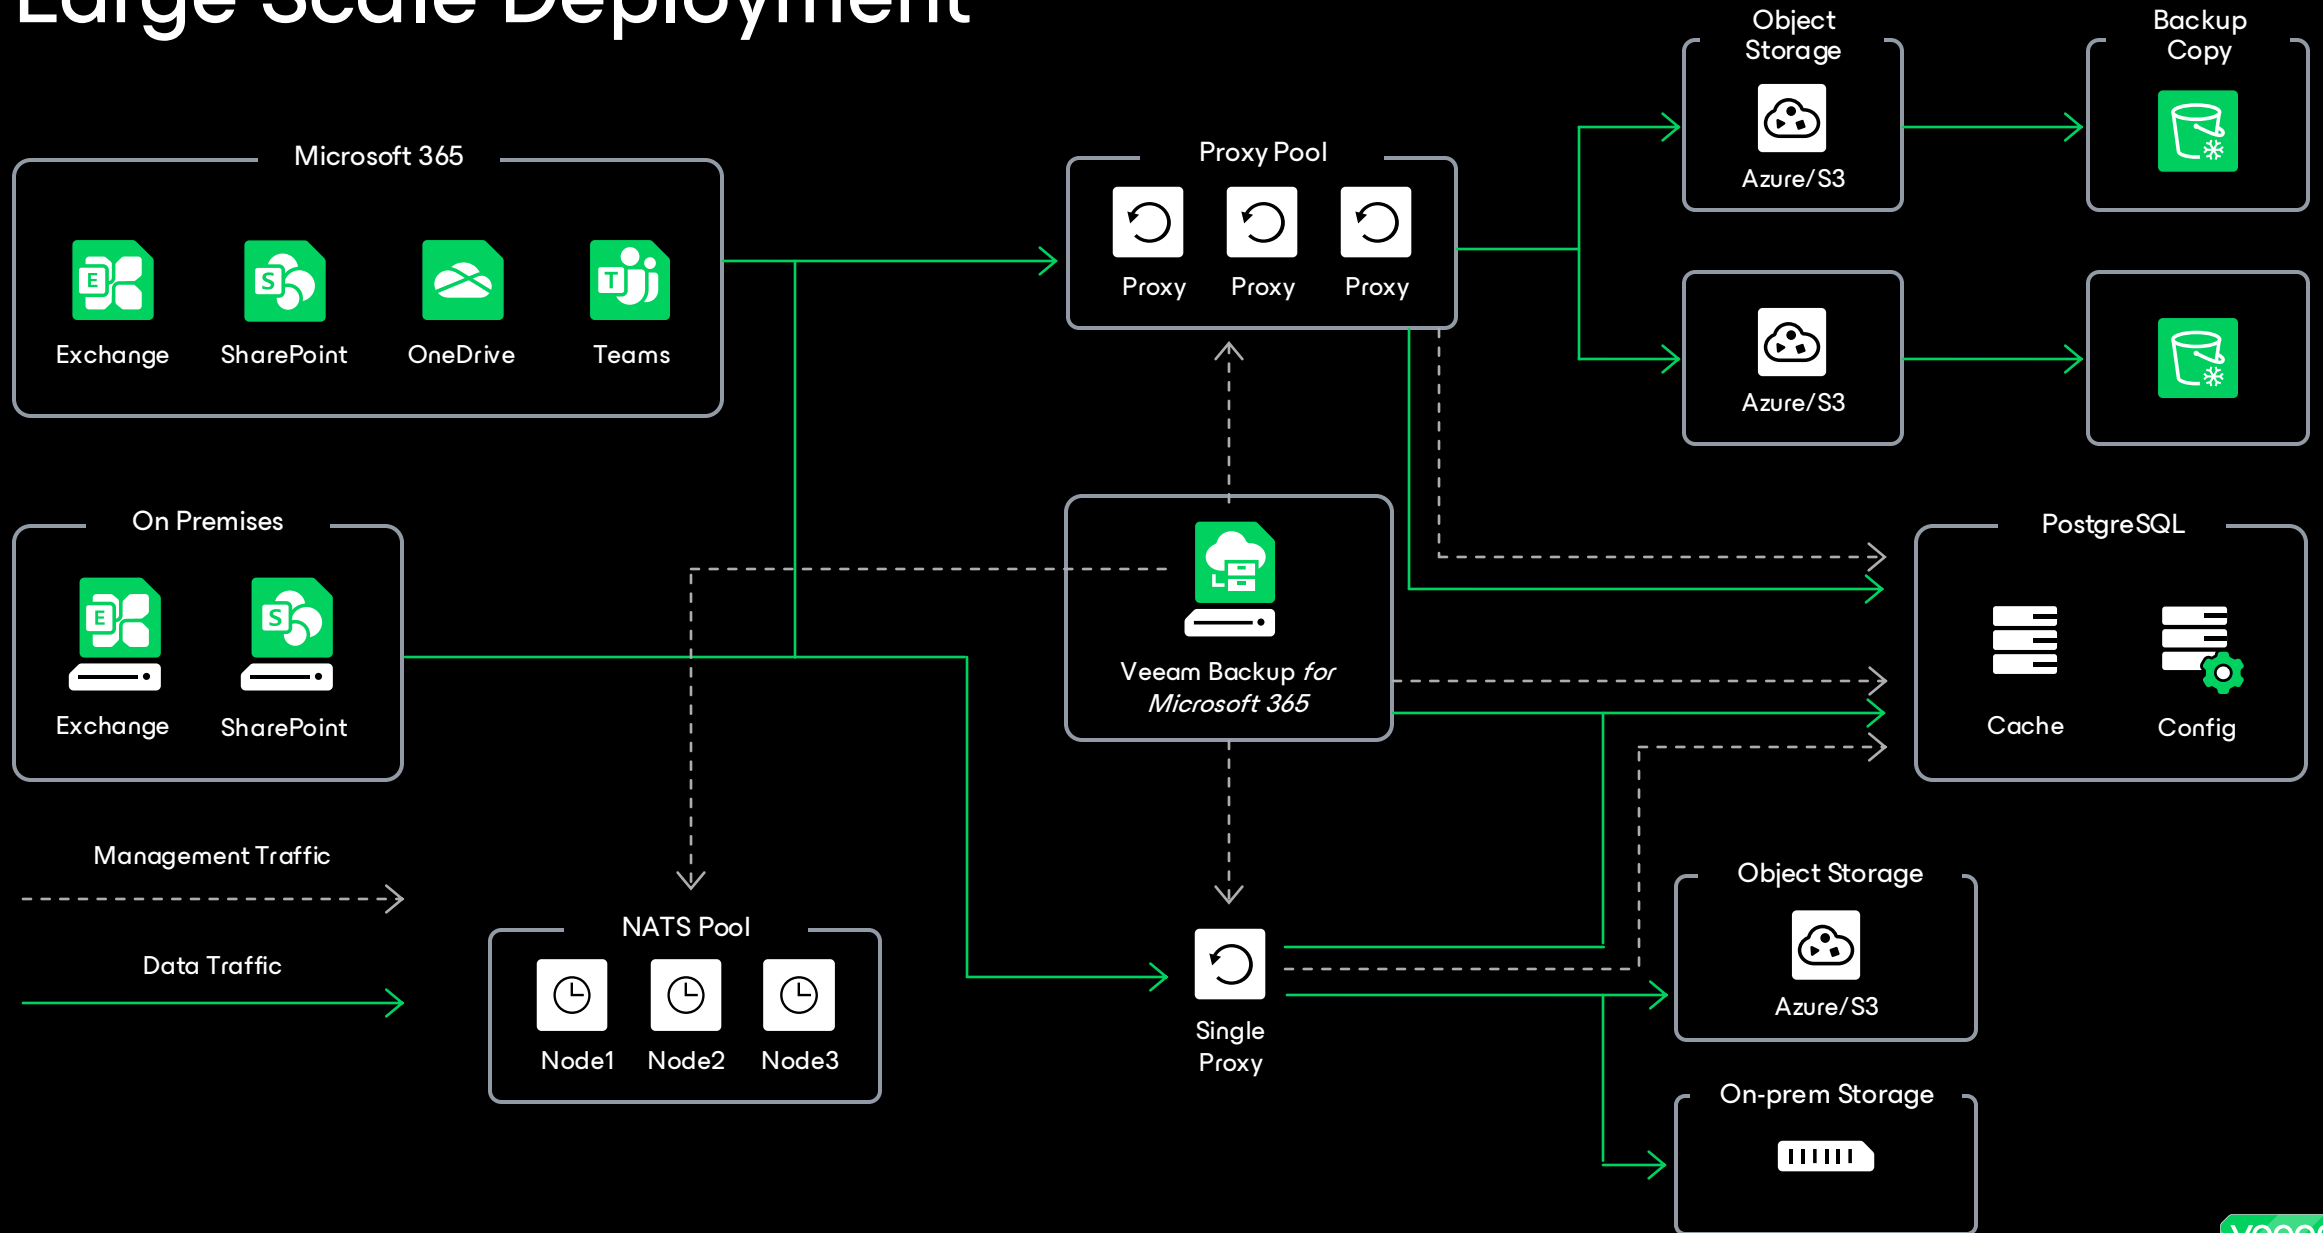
Large Scale Deployment

Microsoft 365

Exchange

SharePoint

OneDrive

Teams

Proxy Pool

Proxy

Proxy

Proxy

Object Storage

Azure/S3

Backup Copy

Azure/S3

On Premises

Exchange

SharePoint

Veeam Backup *for Microsoft 365*

PostgreSQL

Cache

Config

Management Traffic

Data Traffic

NATS Pool

Node1

Node2

Node3

Single Proxy

Object Storage

Azure/S3

On-prem Storage

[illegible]